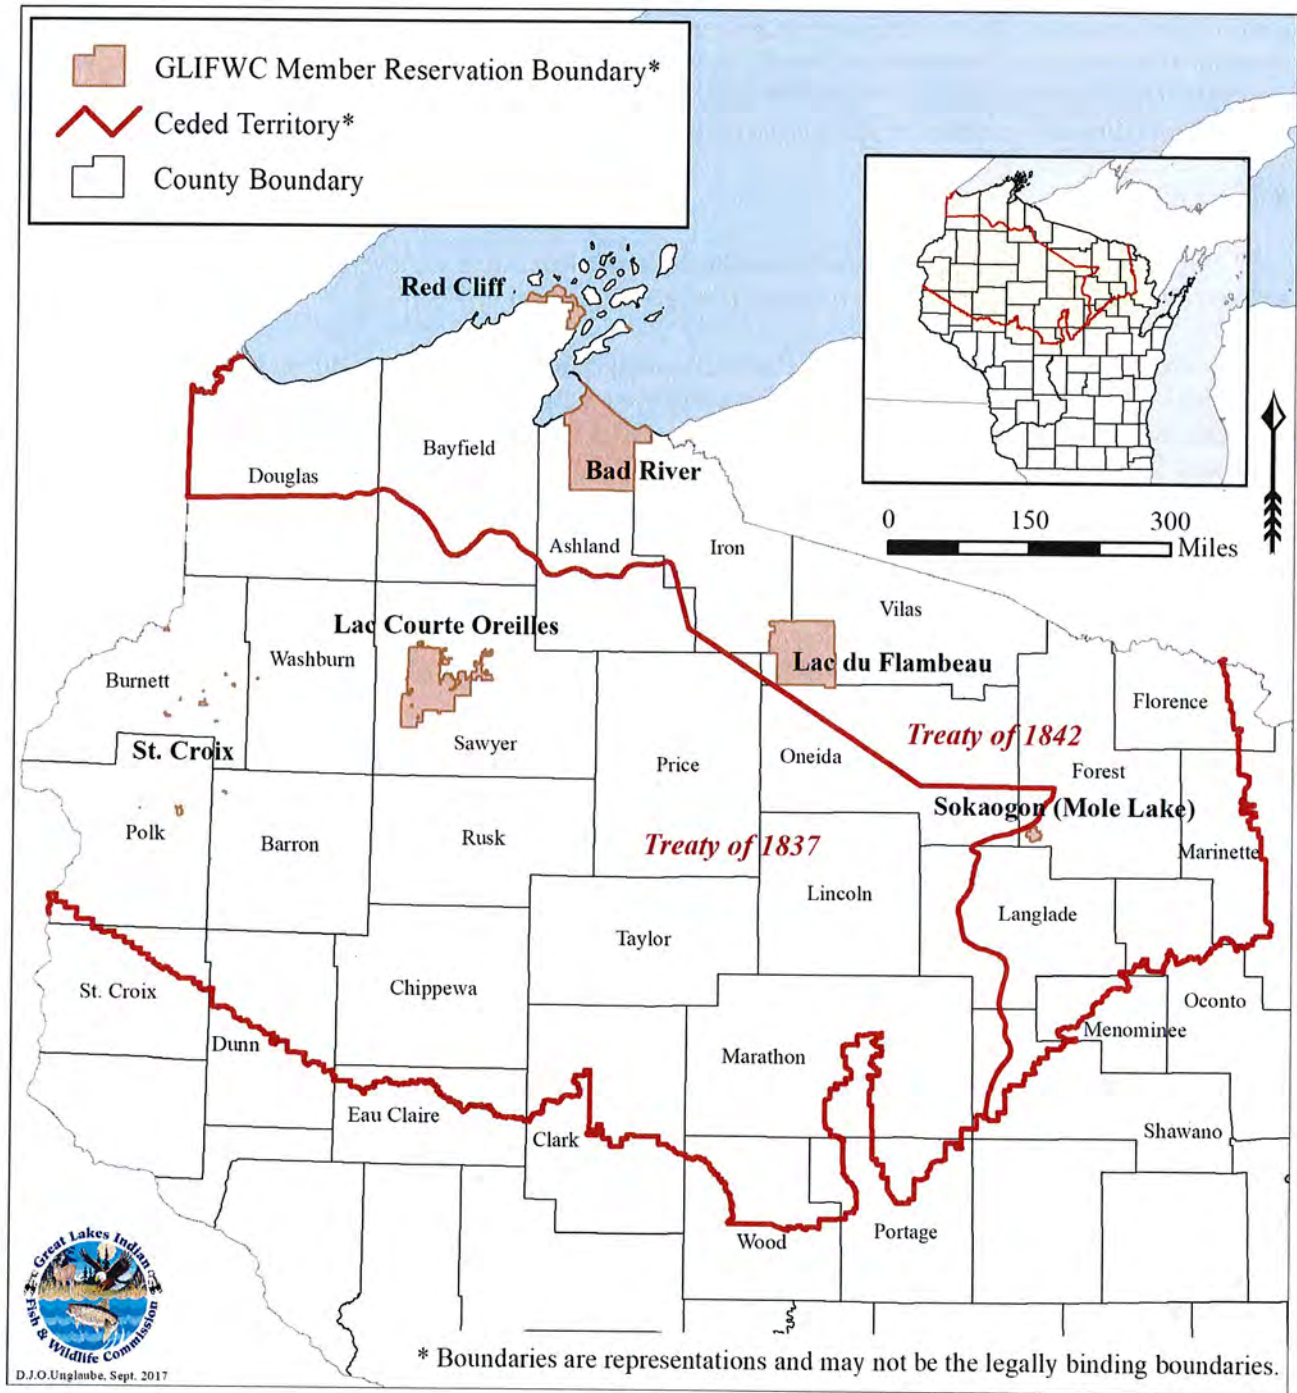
GLIFWC Member Reservation Boundary*
Ceded Territory*
County Boundary

0 150 300 Miles

Red Cliff
Bad River
Bayfield
Douglas
Ashland
Iron
Vilas
Lac Courte Oreilles
Washburn
Lac du Flambeau
Burnett
Florence
St. Croix
Sawyer
Treaty of 1842
Price
Oneida
Forest
Polk
Sokaogon (Mole Lake)
Barron
Rusk
Treaty of 1837
Marinette
Lincoln
Langlade
Taylor
Chippewa
St. Croix
Oconto
Menominee
Dunn
Marathon
Eau Claire
Clark
Shawano
Wood
Portage

Great Lakes Indian Fish & Wildlife Commission
D.J.O.Unglaube, Sept. 2017

* Boundaries are representations and may not be the legally binding boundaries.